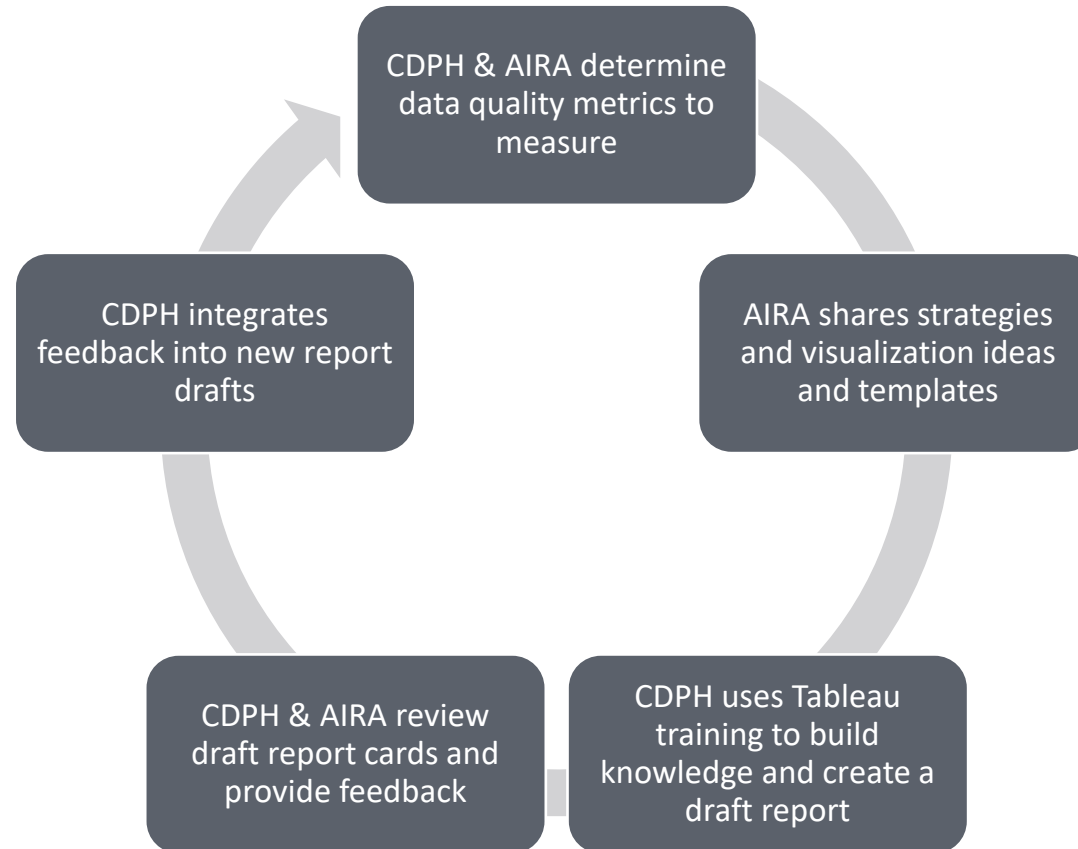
CDPH & AIRA determine data quality metrics to measure

AIRA shares strategies and visualization ideas and templates

CDPH uses Tableau training to build knowledge and create a draft report

CDPH & AIRA review draft report cards and provide feedback

CDPH integrates feedback into new report drafts